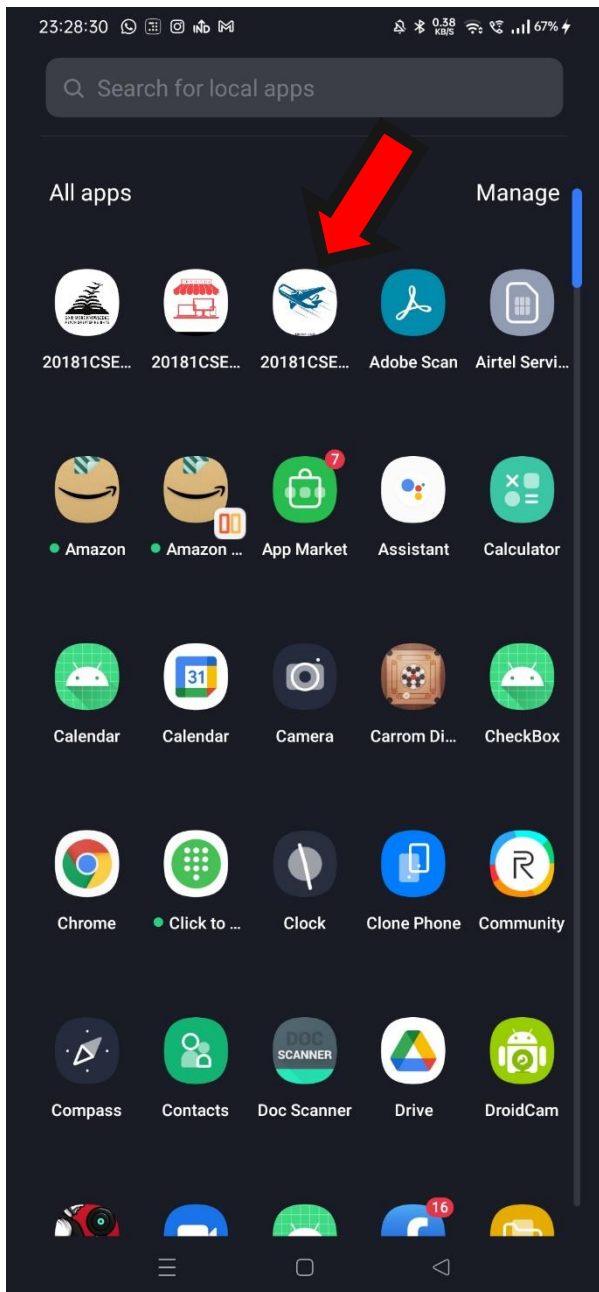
23:28:30 0.38 KB/S 67%

Search for local apps

All apps

Manage

20181CSE...

20181CSE...

20181CSE...

Adobe Scan

Airtel Servi...

Amazon

Amazon ...

7

App Market

Assistant

Calculator

Calendar

31

Calendar

Camera

Carrom Di...

CheckBox

Chrome

Click to ...

Clock

Clone Phone

Community

Compass

Contacts

DOC SCANNER

Doc Scanner

Drive

DroidCam

16